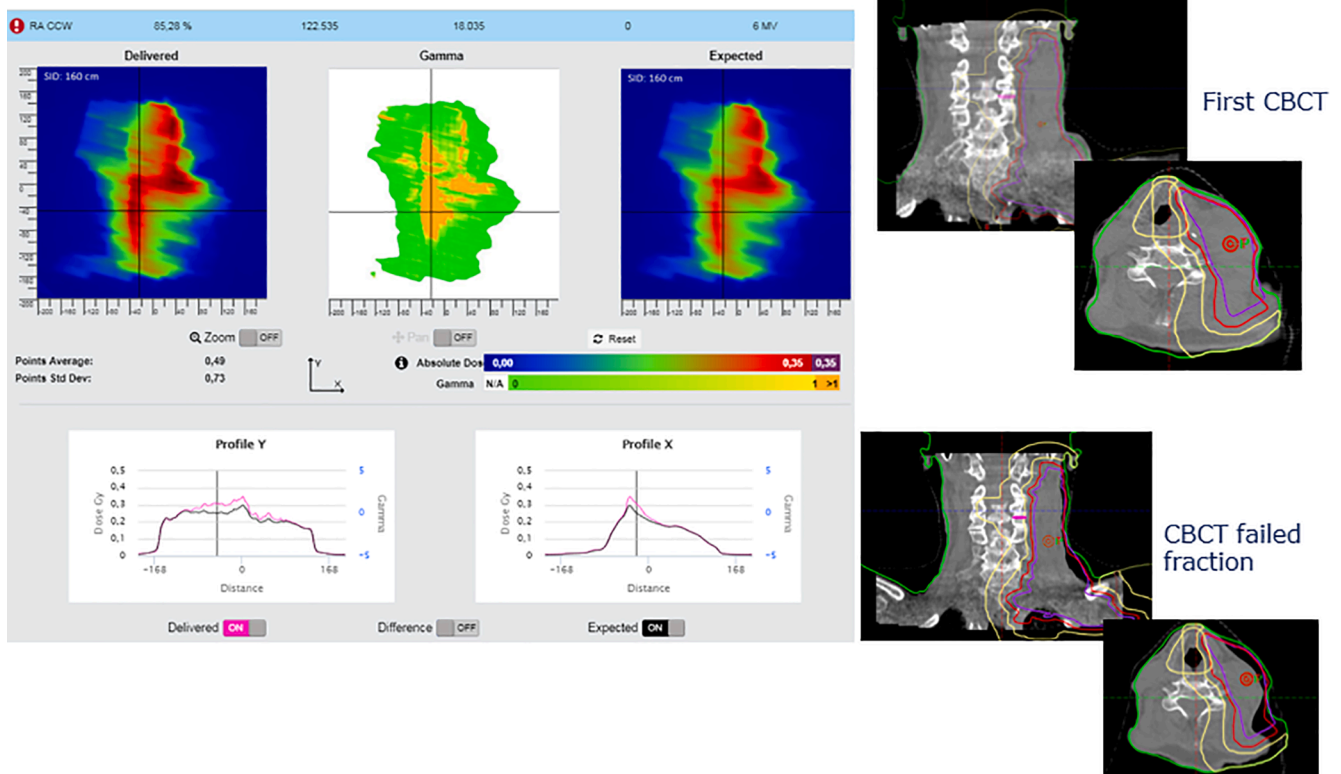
RA CCW 85,28 % 122.535 18.035 0 6 MV

Delivered

SID: 160 cm

Gamma

Expected

SID: 160 cm

Zoom OFF

Pan OFF

Reset

Points Average: 0,49

Points Std Dev: 0,73

Absolute Dos 0,00 0,35 0,35

Gamma N/A 0 1 >1

Profile Y

Dose Gy

Gamma

0,5 0,4 0,3 0,2 0,1 0

5 0 -5

-168 0 168

Distance

Profile X

Dose Gy

Gamma

0,5 0,4 0,3 0,2 0,1 0

5 0 -5

-168 0 168

Distance

Delivered ON

Difference OFF

Expected ON

First CBCT

CBCT failed fraction